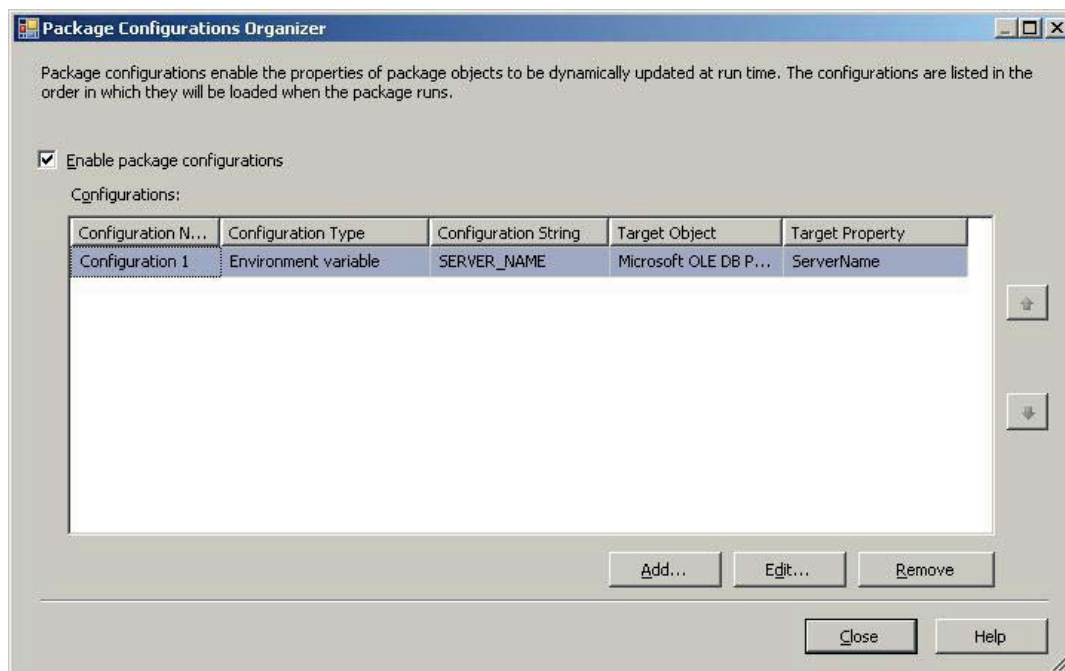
Package Configurations Organizer

Package configurations enable the properties of package objects to be dynamically updated at run time. The configurations are listed in the order in which they will be loaded when the package runs.

Enable package configurations

Configurations:

| Configuration N... | Configuration Type | Configuration String | Target Object | Target Property |
|---|---|---|---|---|
| Configuration 1 | Environment variable | SERVER_NAME | Microsoft OLE DB P... | ServerName |

Add... Edit... Remove

Close Help